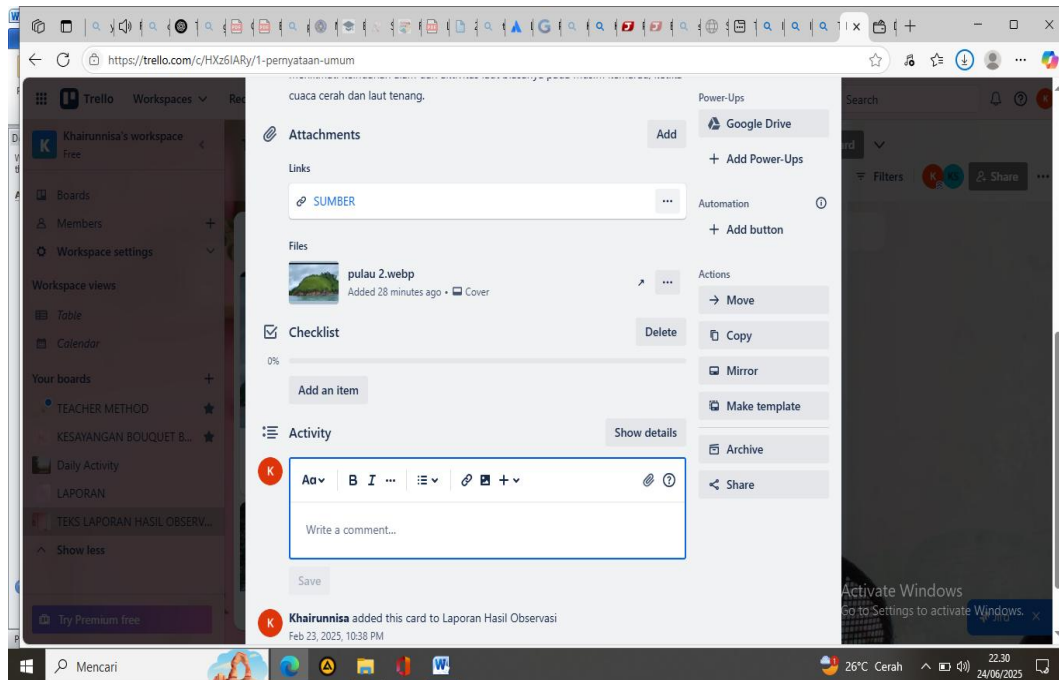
https://trello.com/c/HXz6lARy/1-pernyataan-umum

Trello Workspaces

Khairunnisa's workspace
Free

Boards
Members
Workspace settings

Workspace views
Table
Calendar

Your boards
TEACHER METHOD
KESAYANGAN BOUQUET B...
Daily Activity
LAPORAN
TEKS LAPORAN HASIL OBSERV...
Show less

Try Premium free

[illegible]
cuaca cerah dan laut tenang.

Attachments
Add
Links
SUMBER
...
Files
pulau 2.webp
Added 28 minutes ago • Cover

Checklist
Delete
0%
Add an item

Activity
Show details

Aa B I ... 
Write a comment...
Save

Khairunnisa added this card to Laporan Hasil Observasi
Feb 23, 2025, 10:38 PM

Power-Ups
Google Drive
+ Add Power-Ups

Automation
+ Add button

Actions
→ Move
Copy
Mirror
Make template
Archive
Share

Search
Filters
Share

Activate Windows
Go to Settings to activate Windows.

Mencari
26°C Cerah
22.30
24/06/2025